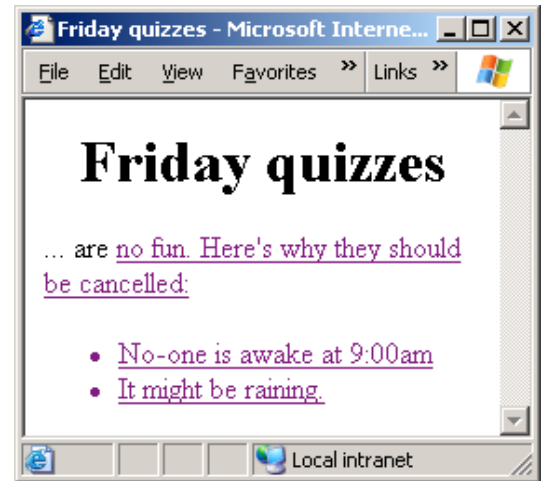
Friday quizzes - Microsoft Interne...

File Edit View Favorites » Links »

# Friday quizzes

... are no fun. Here's why they should be cancelled:

- No-one is awake at 9:00am
- It might be raining.

Local intranet